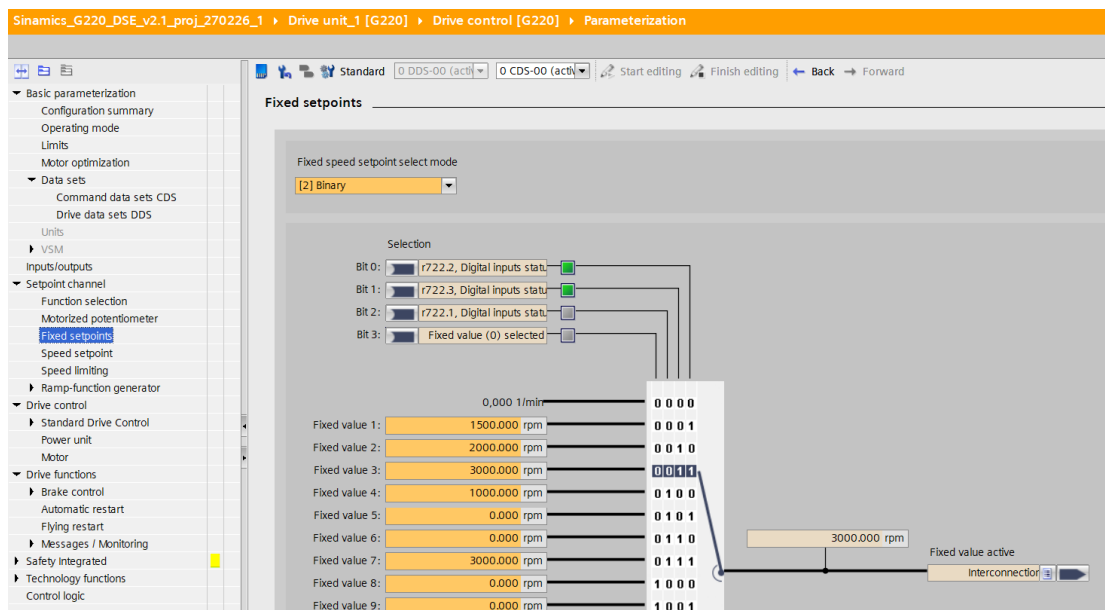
Sinamics_G220_DSE_v2.1_proj_270226_1 ▸ Drive unit_1 [G220] ▸ Drive control [G220] ▸ Parameterization

Basic parameterization
Configuration summary
Operating mode
Limits
Motor optimization
Data sets
Command data sets CDS
Drive data sets DDS
Units
VSM
Inputs/outputs
Setpoint channel
Function selection
Motorized potentiometer
Fixed setpoints
Speed setpoint
Speed limiting
Ramp-function generator
Drive control
Standard Drive Control
Power unit
Motor
Drive functions
Brake control
Automatic restart
Flying restart
Messages / Monitoring
Safety Integrated
Technology functions
Control logic

Standard 0 DDS-00 (activ 0 CDS-00 (activ Start editing Finish editing Back Forward

Fixed setpoints

Fixed speed setpoint select mode
[2] Binary

Selection
Bit 0: r722.2, Digital inputs statu
Bit 1: r722.3, Digital inputs statu
Bit 2: r722.1, Digital inputs statu
Bit 3: Fixed value (0) selected

0,000 1/min 0 0 0 0
Fixed value 1: 1500.000 rpm 0 0 0 1
Fixed value 2: 2000.000 rpm 0 0 1 0
Fixed value 3: 3000.000 rpm 0 0 1 1
Fixed value 4: 1000.000 rpm 0 1 0 0
Fixed value 5: 0.000 rpm 0 1 0 1
Fixed value 6: 0.000 rpm 0 1 1 0
Fixed value 7: 3000.000 rpm 0 1 1 1
Fixed value 8: 0.000 rpm 1 0 0 0
Fixed value 9: 0.000 rpm 1 0 0 1

3000.000 rpm
Fixed value active
Interconnection